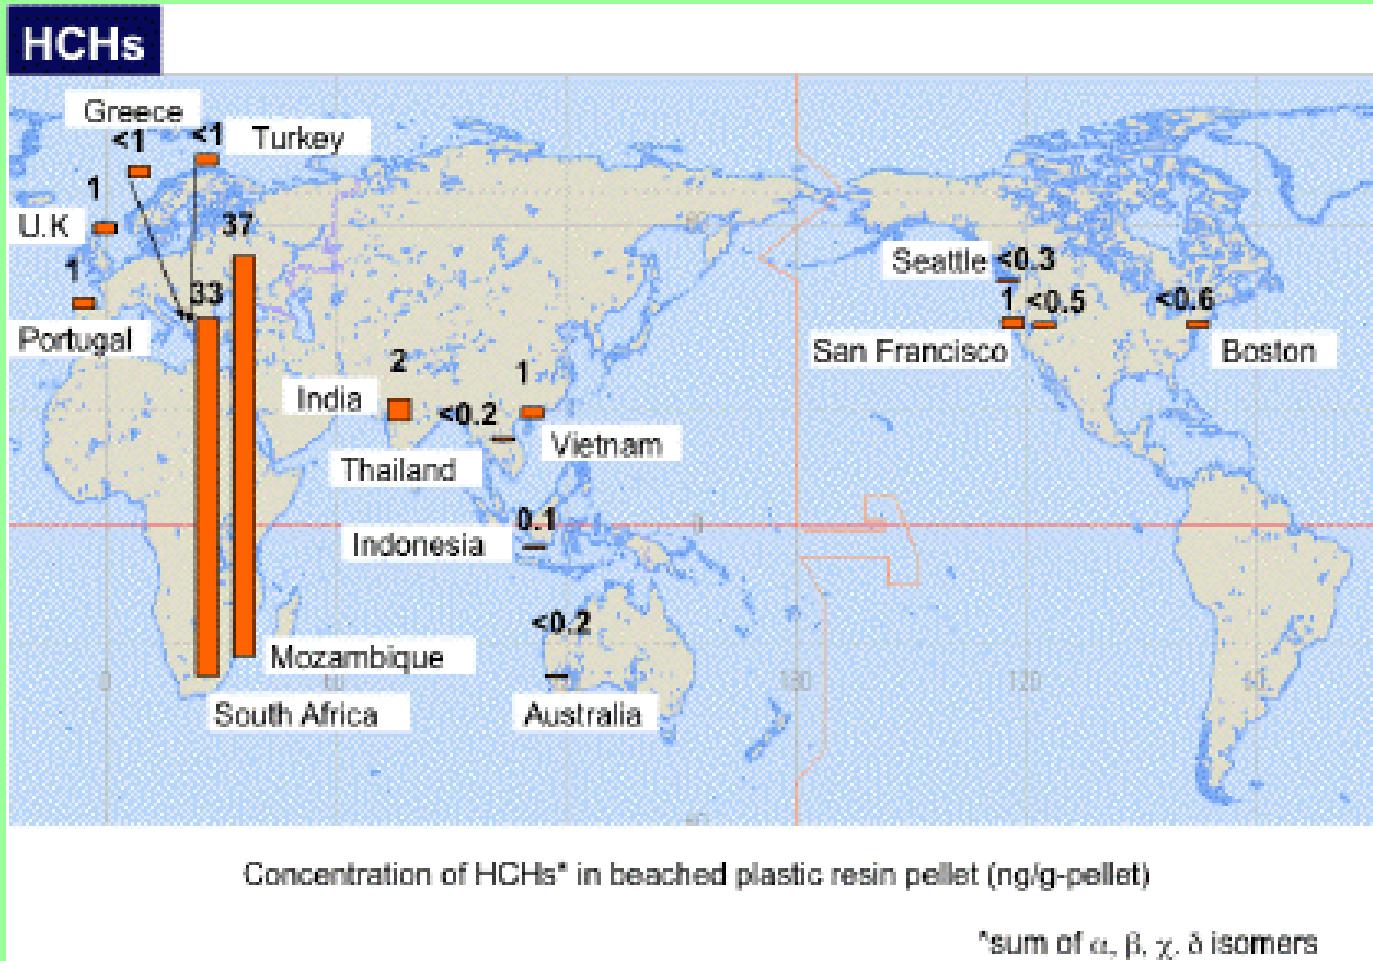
HCHs

Greece
<1
<1
Turkey
1
U.K
37
1
33
Portugal
Seattle <0.3
1 <0.5
<0.6
San Francisco
Boston
2
1
India
<0.2
Vietnam
Thailand
0.1
Indonesia
<0.2
Mozambique
South Africa
Australia

Concentration of HCHs* in beached plastic resin pellet (ng/g-pellet)

*sum of $\alpha$, $\beta$, $\chi$, $\delta$ isomers